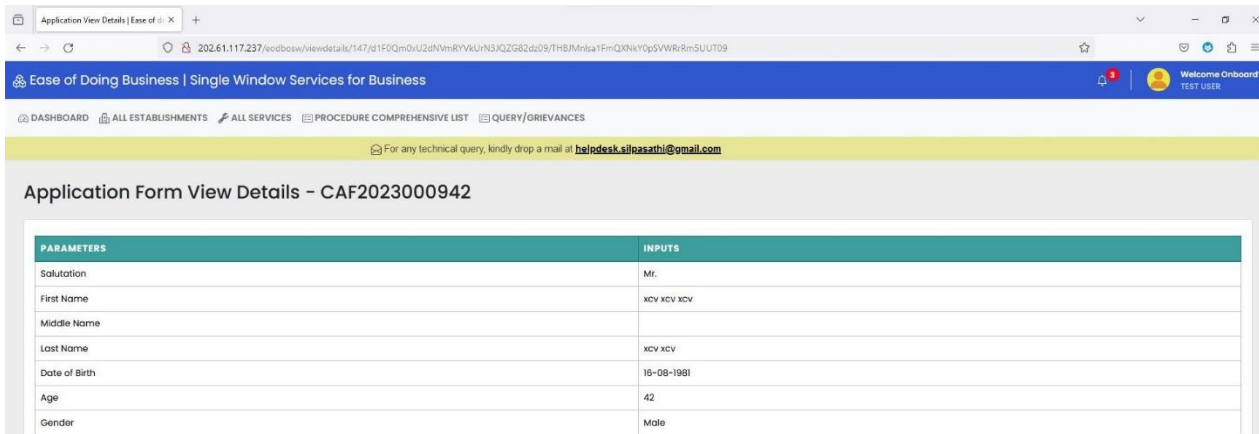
Application View Details | Ease of d ×

202.61.117.237/eodbosw/viewdetails/147/d1F0Qm0vU2dNVmRYVkUrN3JQZG82dz09/THBJMnlsa1FmQXNkY0pSVWRrRm5UUT09

Ease of Doing Business | Single Window Services for Business

3

Welcome Onboard
TEST USER

DASHBOARD ALL ESTABLISHMENTS ALL SERVICES PROCEDURE COMPREHENSIVE LIST QUERY/GRIEVANCES

For any technical query, kindly drop a mail at helpdesk.silpasathi@gmail.com

Application Form View Details - CAF2023000942

| PARAMETERS | INPUTS |
|---|---|
| Salutation | Mr. |
| First Name | xcv xcv xcv |
| Middle Name | |
| Last Name | xcv xcv |
| Date of Birth | 16-08-1981 |
| Age | 42 |
| Gender | Male |